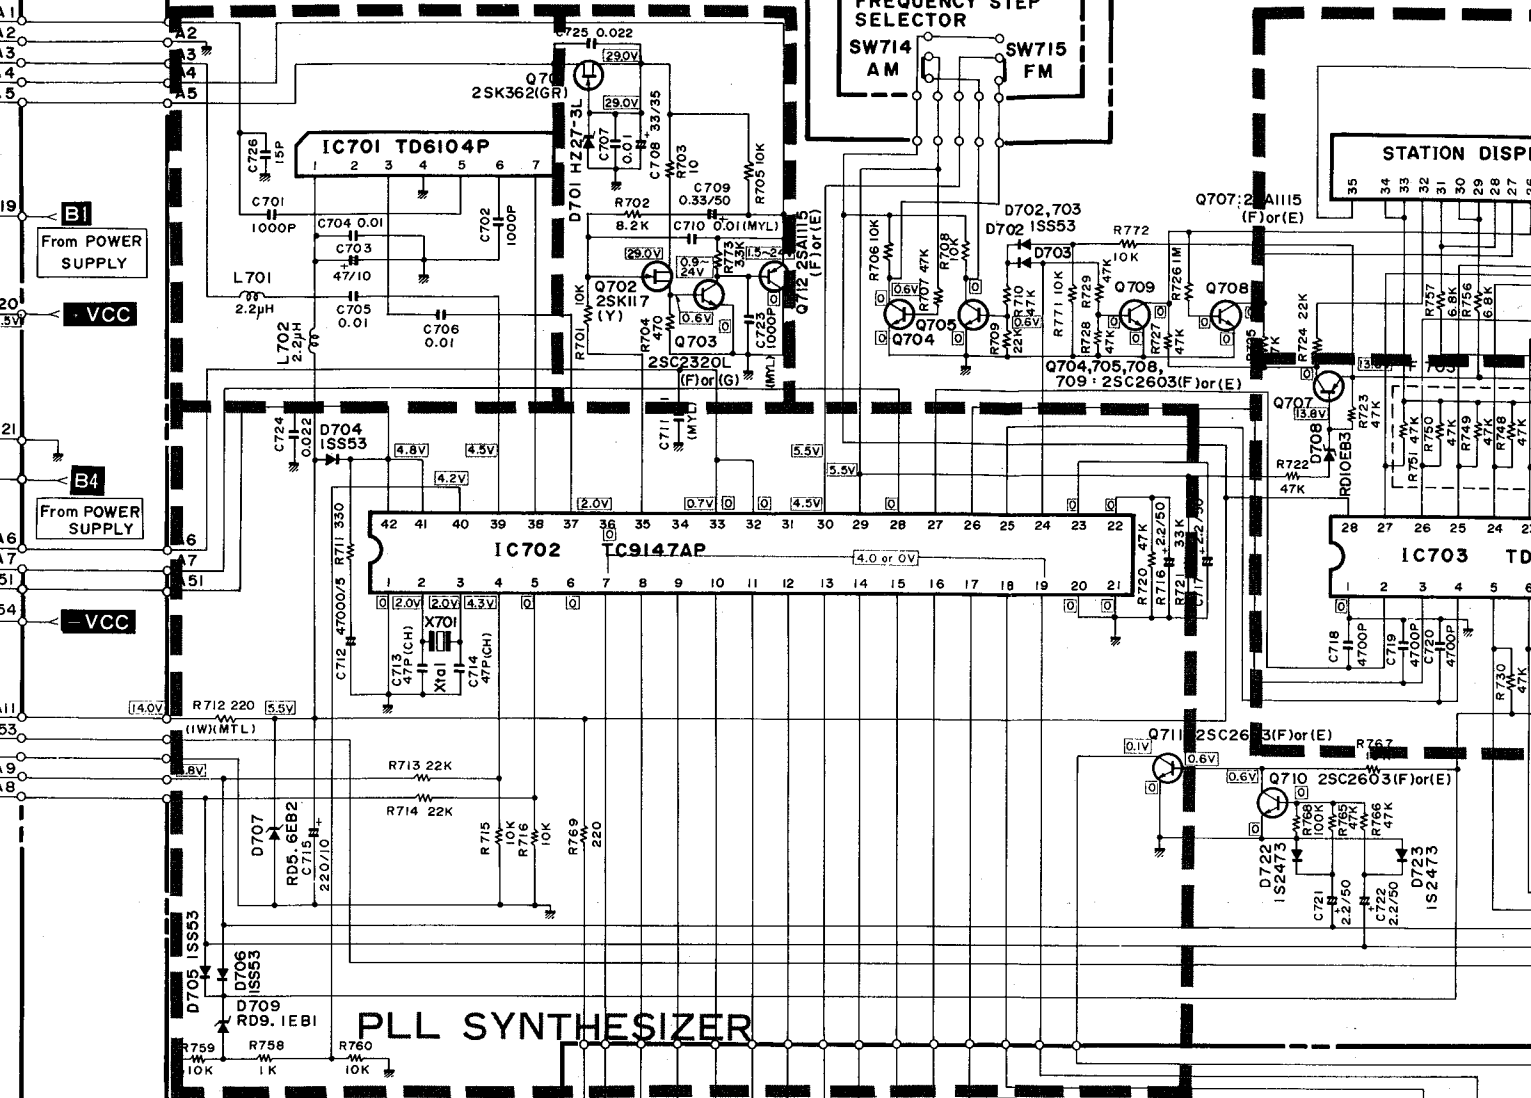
FREQUENCY STEP SELECTOR
SW714 AM
SW715 FM
STATION DISP
A2
A3
A4
A5
A2
A3
A4
A5
C725 0.022
29.0V
Q701
2SK362(GR)
29.0V
IC701 TD6104P
1 2 3 4 5 6 7
C726 15P
D701 HZ27-3L
C707 0.01
C708 33/35
R703 10
R705 10K
C709 0.33/50
C701 1000P
C704 0.01
C703 47/10
C702 1000P
R702 8.2K
C710 0.01(MYL)
Q712 2SA1115 (F)or(E)
29.0V
0.9~24V
1.5~24
R707 33K
Q702 2SK117 (Y)
0.6V
Q703
2SC2320L (F)or(G)
C723 1000P (MYL)
R701 10K
R704 470
L701 2.2μH
C705 0.01
C706 0.01
L702 2.2μH
B1
From POWER SUPPLY
VCC
B4
From POWER SUPPLY
-VCC
R706 10K
R707 47K
R708 10K
0.6V
Q704
Q705
R709 22K
R710 47K
0.6V
D702,703 1SS53
D702
D703
R772 10K
R771 10K
R729 47K
R728 47K
Q709
R727 47K
R726 1M
Q708
Q707:2SA1115 (F)or(E)
R724 22K
Q704,705,708, 709 : 2SC2603(F)or(E)
R757 6.8K
R756 6.8K
13.8V
Q707
13.8V
R723 47K
D708 RD10EB3
R722 47K
R751 47K
R750 47K
R749 47K
R748 47K
C724 0.022
D704 1SS53
4.8V
4.5V
4.2V
5.5V
5.5V
C711 (MYL)
R711 330
2.0V
0
0.7V
0
0
4.5V
0
0
42 41 40 39 38 37 36 35 34 33 32 31 30 29 28 27 26 25 24 23 22
IC702 TC9147AP
4.0 or 0V
1 2 3 4 5 6 7 8 9 10 11 12 13 14 15 16 17 18 19 20 21
0 2.0V 2.0V 4.3V 0 0
R720 47K
R716 2.2/50
R721 33K
C717 2.2/50
C712 47000/5
X701
C713 47P(CH)
Xtal
C714 47P(CH)
0 0
28 27 26 25 24
IC703 TD
1 2 3 4 5
C718 4700P
C719 4700P
C720 4700P
R730 47K
14.0V
R712 220
5.5V
(1W)(MTL)
R713 22K
R714 22K
8V
D707 RD5.6EB2
C715 220/10
R715 10K
R716 10K
R769 220
Q711 2SC2603(F)or(E)
R767
0.1V
0.6V
0
0.6V
Q710 2SC2603(F)or(E)
0
R768 100K
R765 47K
R766 47K
D722 1S2473
D723 1S2473
C721 2.2/50
C722 2.2/50
D705 1SS53
D706 1SS53
D709 RD9.1EB1
PLL SYNTHESIZER
R759 10K
R758 1K
R760 10K
19
20
.5V
21
A6
A7
51
54
A1
53
A9
A8
6
A7
51